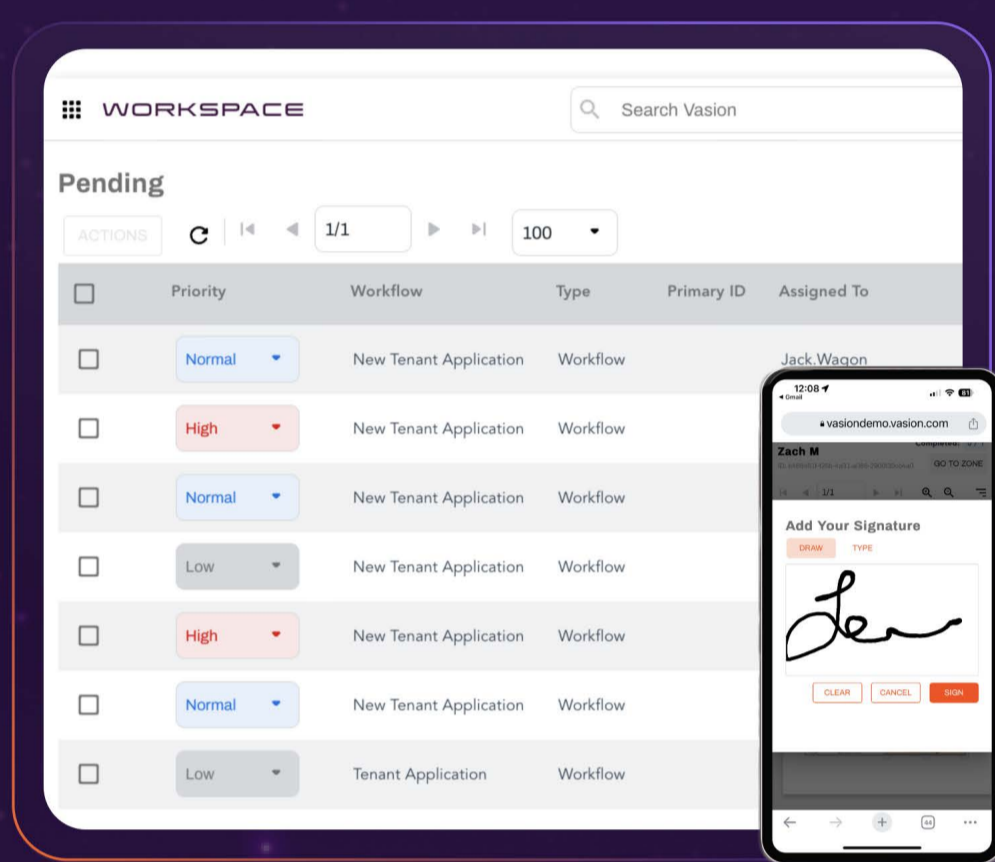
WORKSPACE

Search Vasion

Pending

ACTIONS

1/1

100

| | Priority | Workflow | Type | Primary ID | Assigned To |
|---|---|---|---|---|---|
| | Normal | New Tenant Application | Workflow | | Jack.Wagon |
| | High | New Tenant Application | Workflow | | |
| | Normal | New Tenant Application | Workflow | | |
| | Low | New Tenant Application | Workflow | | |
| | High | New Tenant Application | Workflow | | |
| | Normal | New Tenant Application | Workflow | | |
| | Low | Tenant Application | Workflow | | |

12:08
◂ Gmail

vasiondemo.vasion.com

Zach M
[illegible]
Completed: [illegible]
GO TO ZONE

1/1

Add Your Signature

DRAW TYPE

CLEAR CANCEL SIGN

64